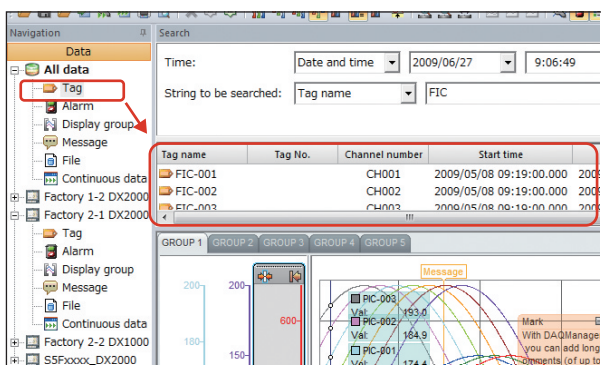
Navigation

Data

All data

Tag

Alarm

Display group

Message

File

Continuous data

Factory 1-2 DX2000

Factory 2-1 DX2000

Tag

Alarm

Display group

Message

File

Continuous data

Factory 2-2 DX1000

S5Fxxxx_DX2000

Search

Time:

Date and time

2009/06/27

9:06:49

String to be searched:

Tag name

FIC

| Tag name | Tag No. | Channel number | Start time |
|---|---|---|---|
| FIC-001 | | CH001 | 2009/05/08 09:19:00.000 |
| FIC-002 | | CH002 | 2009/05/08 09:19:00.000 |
| FIC-003 | | CH003 | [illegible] |

GROUP 1 GROUP 2 GROUP 3 GROUP 4 GROUP 5

Message

200

200

180

150

600

PIC-003

Val: 193.0

PIC-002

Val: 184.9

PIC-001

Val: 174.4

Mark

With DAQManage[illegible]

you can add long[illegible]

comments (up to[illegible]